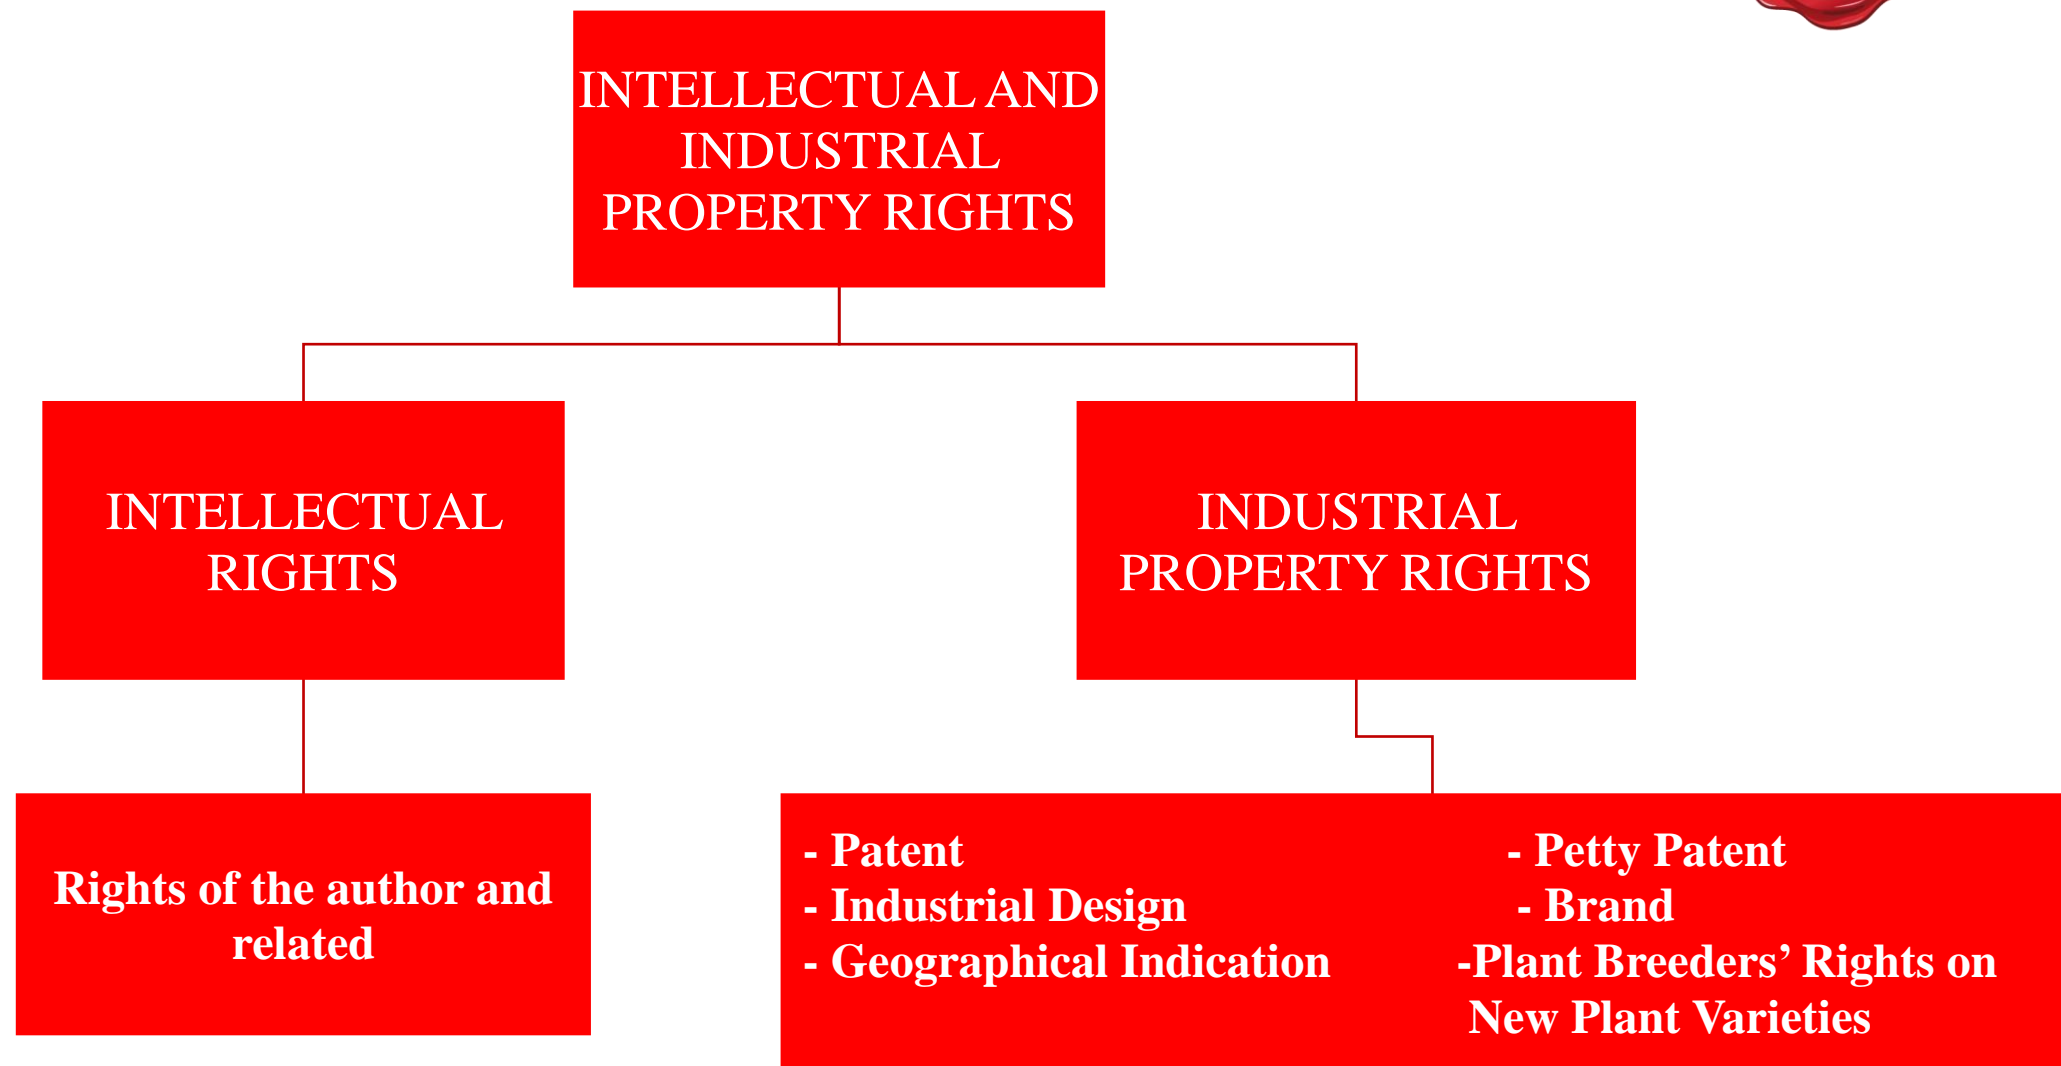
INTELLECTUAL AND INDUSTRIAL PROPERTY RIGHTS

INTELLECTUAL RIGHTS

INDUSTRIAL PROPERTY RIGHTS

Rights of the author and related

- Patent
- Industrial Design
- Geographical Indication

- Petty Patent
- Brand
-Plant Breeders' Rights on New Plant Varieties